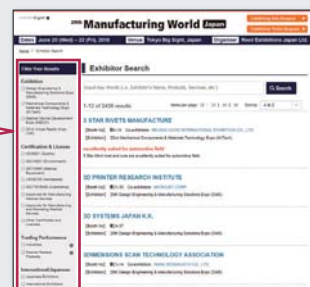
Manufacturing World Japan

Exhibitor Search

Filter Your Search

Exhibition

Certification & License

Trading Performance

International Expansion

Q Search

1-10 of 2430 results

3 STAR RIVETS MANUFACTURE

3D PRINTER RESEARCH INSTITUTE

3D SYSTEMS JAPAN K.K.

3DIMENSIONS SCAN TECHNOLOGY ASSOCIATION